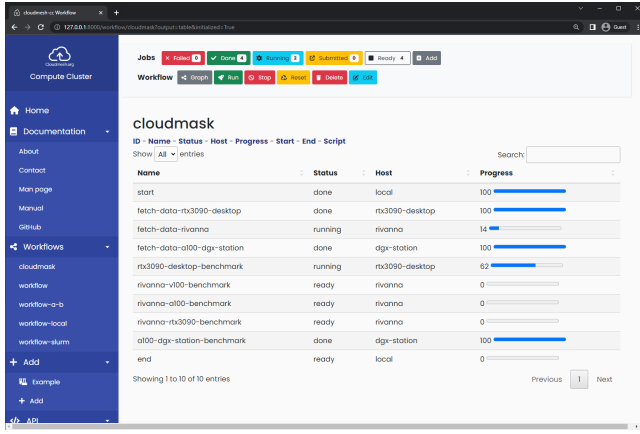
cloudmask-cc Workflow

127.0.0.1:8000/workflow/cloudmask?output=table&initialized=True

Guest

Cloudmesh.org
Compute Cluster

Home
Documentation
About
Contact
Man page
Manual
GitHub
Workflows
cloudmask
workflow
workflow-a-b
workflow-local
workflow-slurm
Add
Example
Add
API

Jobs Failed 0 Done 4 Running 2 Submitted 0 Ready 4 Add

Workflow Graph Run Stop Reset Delete Edit

cloudmask

ID - Name - Status - Host - Progress - Start - End - Script

Show All entries

Search:

| Name | Status | Host | Progress |
|---|---|---|---|
| start | done | local | 100 |
| fetch-data-rtx3090-desktop | done | rtx3090-desktop | 100 |
| fetch-data-rivanna | running | rivanna | 14 |
| fetch-data-a100-dgx-station | done | dgx-station | 100 |
| rtx3090-desktop-benchmark | running | rtx3090-desktop | 62 |
| rivanna-v100-benchmark | ready | rivanna | 0 |
| rivanna-a100-benchmark | ready | rivanna | 0 |
| rivanna-rtx3090-benchmark | ready | rivanna | 0 |
| a100-dgx-station-benchmark | done | dgx-station | 100 |
| end | ready | local | 0 |

Showing 1 to 10 of 10 entries

Previous 1 Next